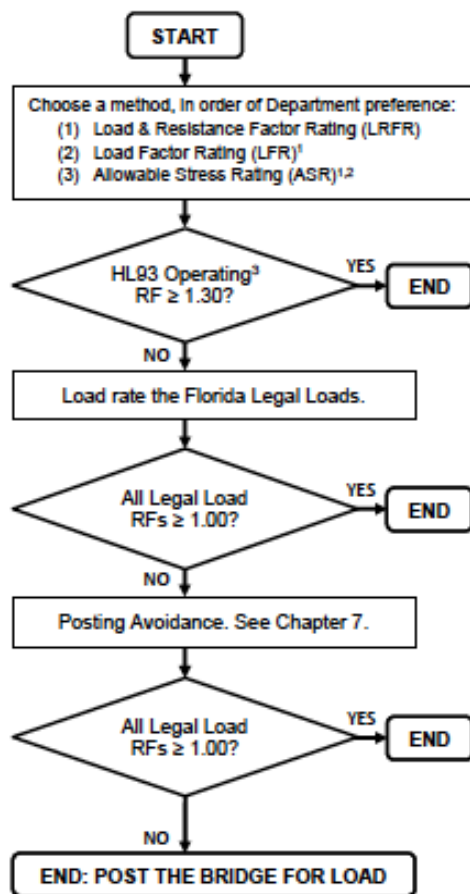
START

Choose a method, in order of Department preference:
(1) Load & Resistance Factor Rating (LRFR)
(2) Load Factor Rating (LFR)$^1$
(3) Allowable Stress Rating (ASR)$^{1,2}$

HL93 Operating$^3$ RF ≥ 1.30?

YES

END

NO

Load rate the Florida Legal Loads.

All Legal Load RFs ≥ 1.00?

YES

END

NO

Posting Avoidance. See Chapter 7.

All Legal Load RFs ≥ 1.00?

YES

END

NO

END: POST THE BRIDGE FOR LOAD